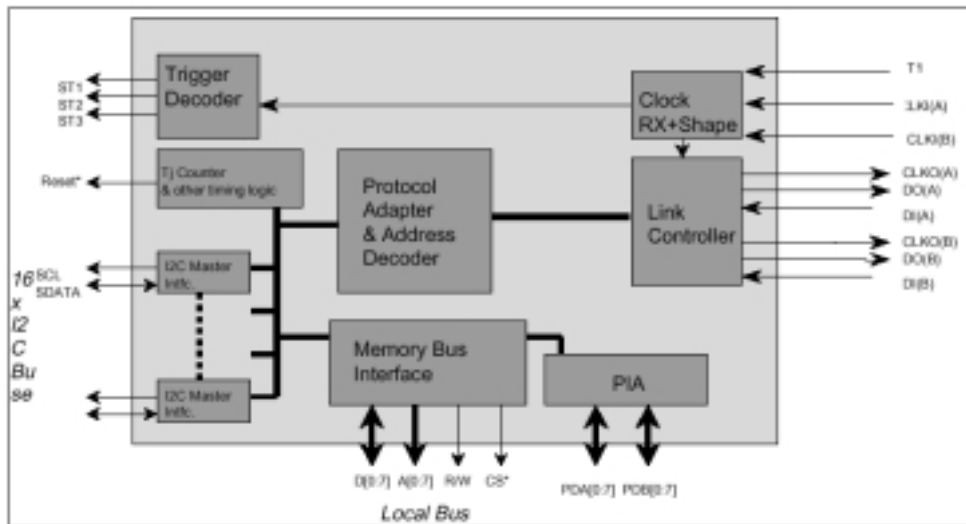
ST1
ST2
ST3
Trigger Decoder

Clock RX+Shape

T1
3LKI(A)
CLKI(B)

Reset*
Tj Counter & other timing logic

Protocol Adapter & Address Decoder

Link Controller

CLKO(A)
DO(A)
DI(A)
CLKO(B)
DO(B)
DI(B)

16 x I2 C Bu se
SCL
SDATA
I2C Master Intfc.

I2C Master Intfc.

Memory Bus Interface

PIA

D[0:7]
A[0:7]
R/W
CS*

PDA[0:7]
PDB[0:7]

Local Bus